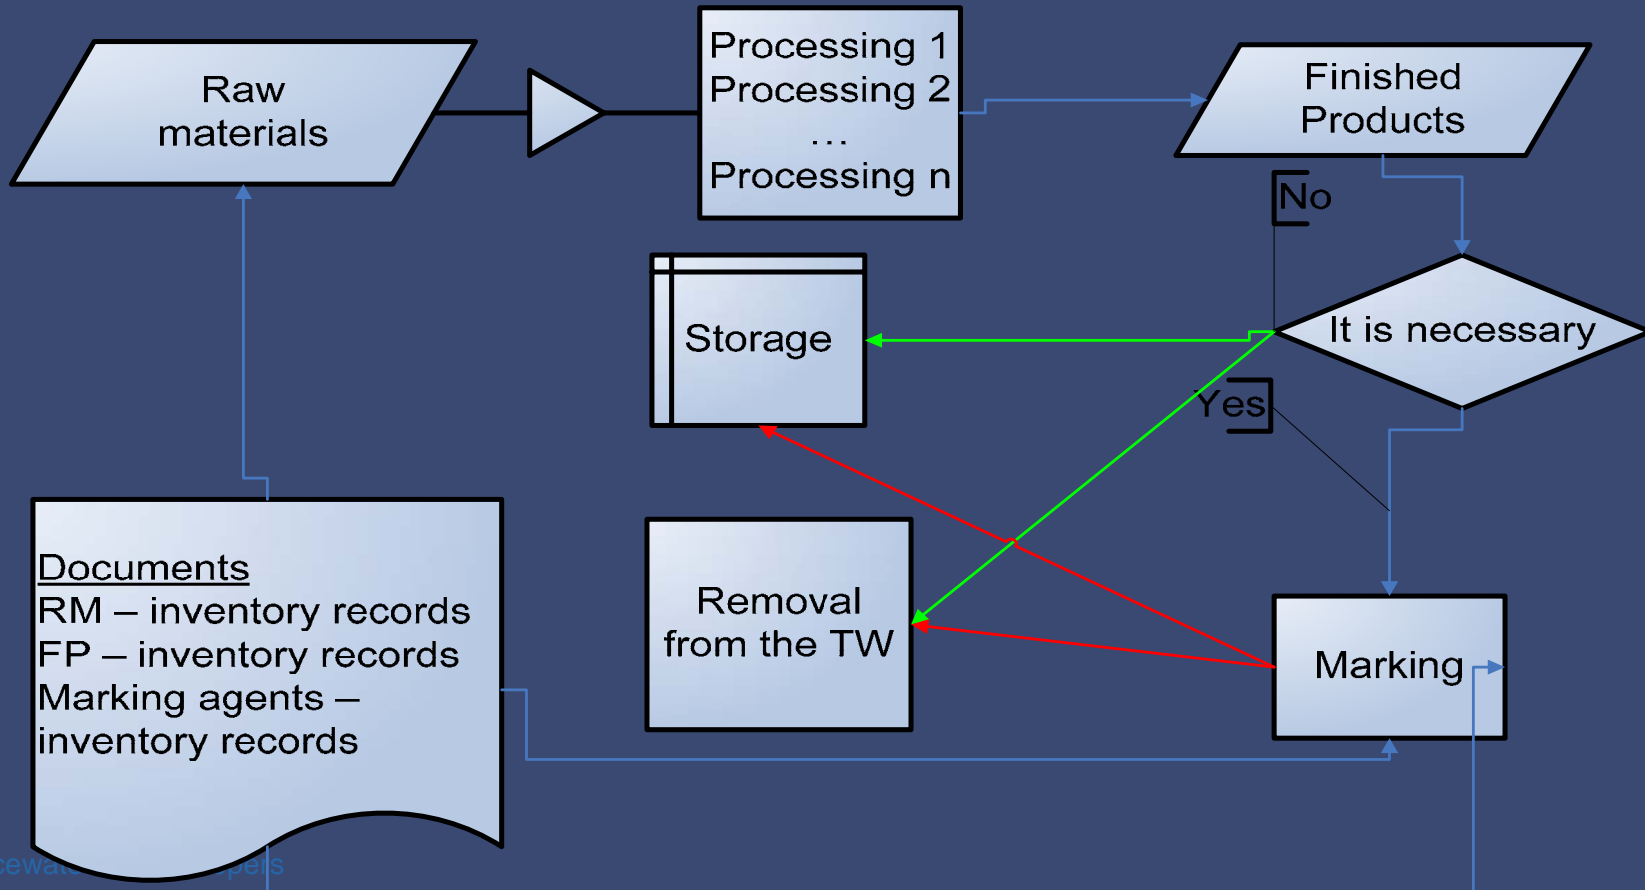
Raw materials

Processing 1
Processing 2
...
Processing n

Finished Products

No

Storage

It is necessary

Yes

Documents
RM – inventory records
FP – inventory records
Marking agents – inventory records

Removal from the TW

Marking

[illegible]cewa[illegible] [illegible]pe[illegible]s